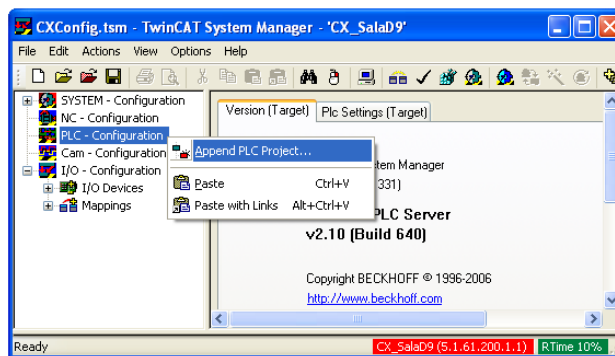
CXConfig.tsm - TwinCAT System Manager - 'CX_SalaD9'

File Edit Actions View Options Help

SYSTEM - Configuration
NC - Configuration
PLC - Configuration
Cam - Configuration
I/O - Configuration
I/O Devices
Mappings

Version (Target) | Plc Settings (Target)

Append PLC Project...
Paste Ctrl+V
Paste with Links Alt+Ctrl+V

stem Manager
331)
PLC Server
v2.10 (Build 640)

Copyright BECKHOFF © 1996-2006
http://www.beckhoff.com

Ready
CX_SalaD9 (5.1.61.200.1.1)
RTime 10%